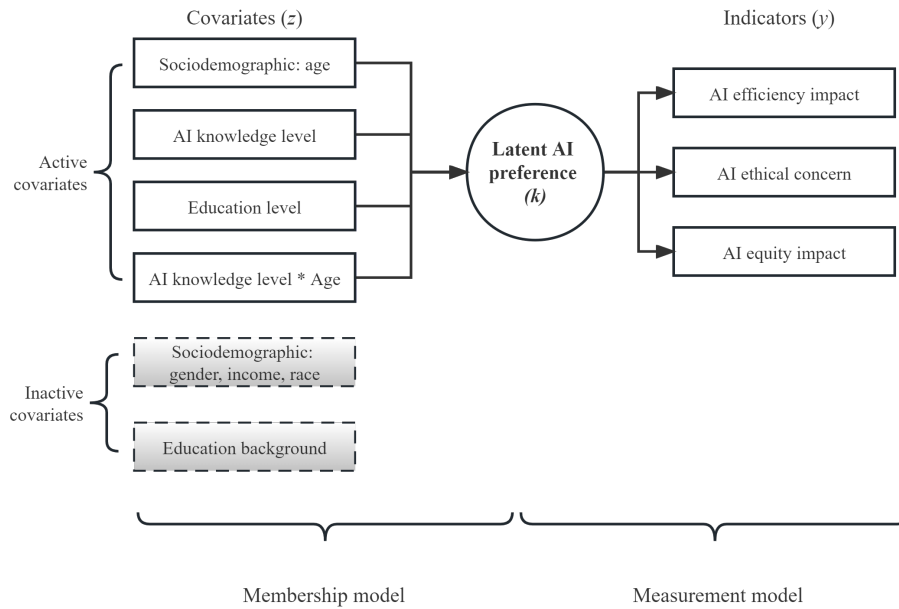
Covariates ($z$)

Indicators ($y$)

Active covariates

Sociodemographic: age

AI knowledge level

Education level

AI knowledge level * Age

Latent AI preference ($k$)

AI efficiency impact

AI ethical concern

AI equity impact

Inactive covariates

Sociodemographic: gender, income, race

Education background

Membership model

Measurement model